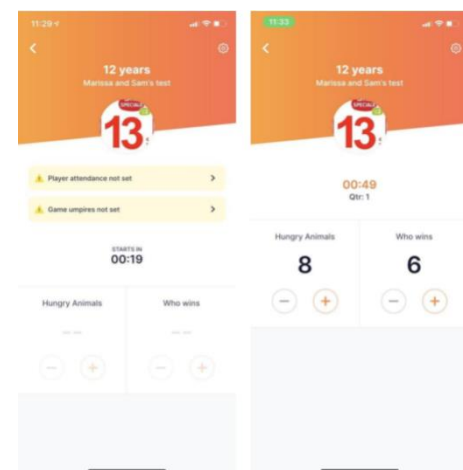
11:29

12 years

Marissa and Sam's test

SPECIAL

13

Player attendance not set

Game umpires not set

STARTS IN

00:19

Hungry Animals

Who wins

— —

— —

11:33

12 years

Marissa and Sam's test

SPECIAL

13

00:49

Qtr: 1

Hungry Animals

Who wins

8

6